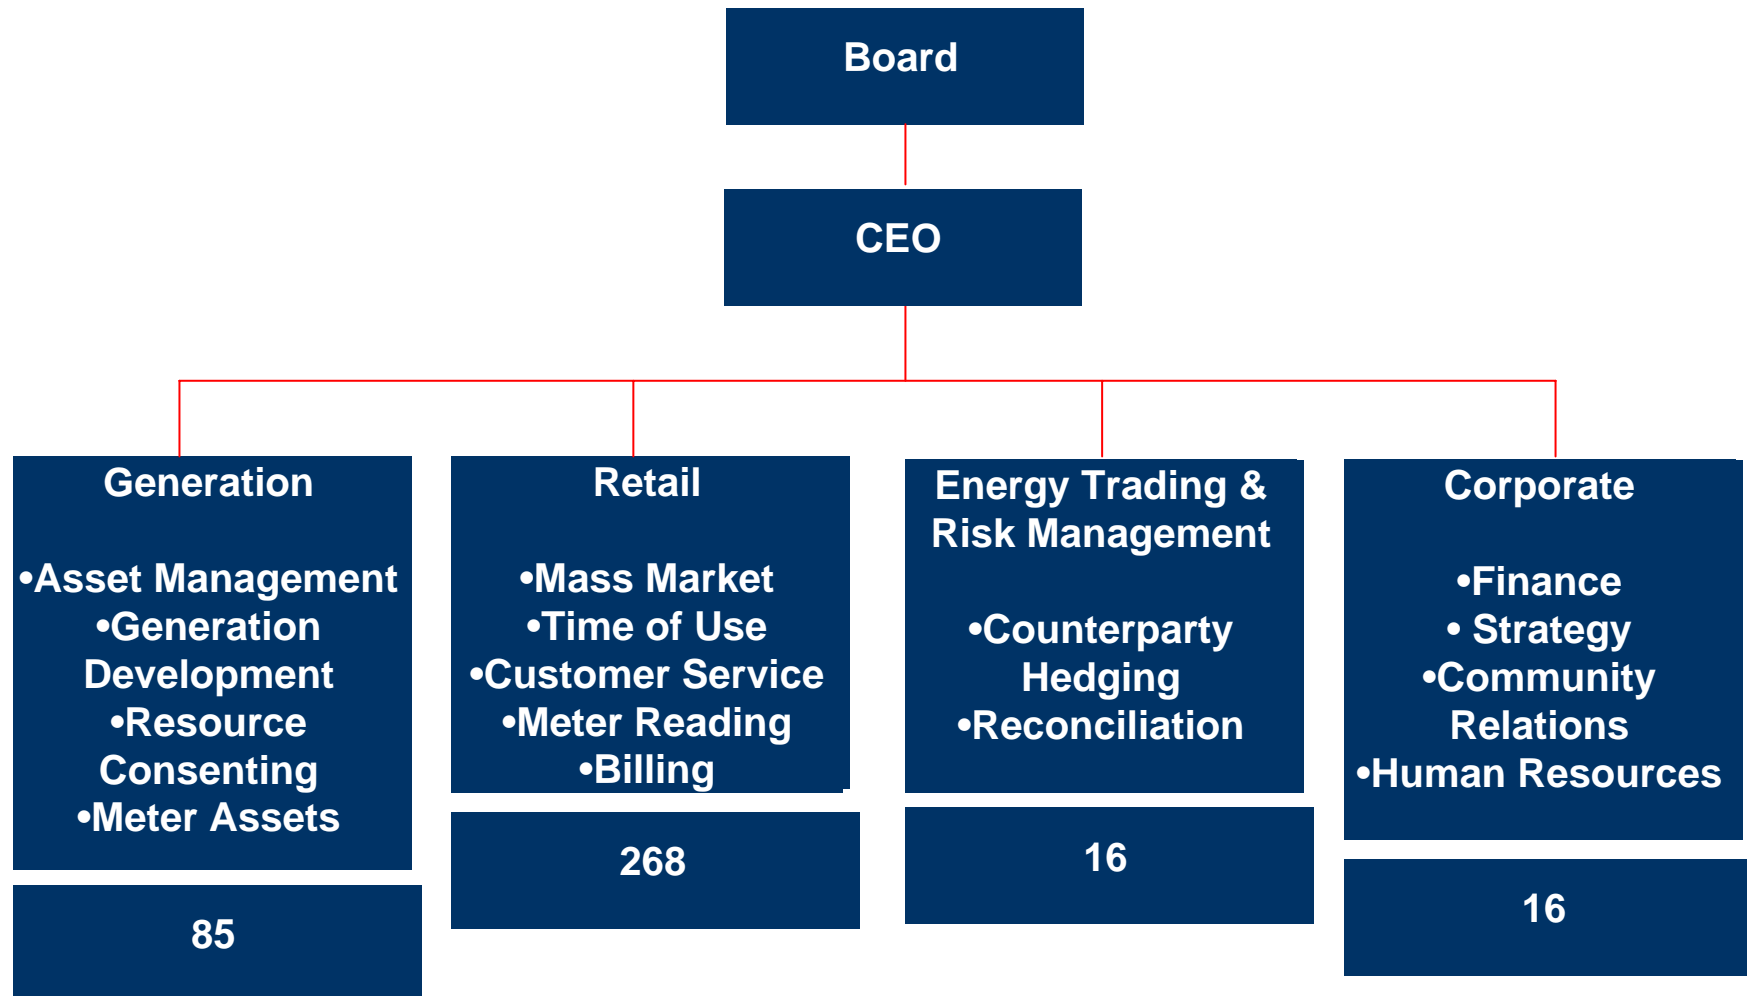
Board

CEO

Generation

•Asset Management
•Generation Development
•Resource Consenting
•Meter Assets

85

Retail

•Mass Market
•Time of Use
•Customer Service
•Meter Reading
•Billing

268

Energy Trading & Risk Management

•Counterparty Hedging
•Reconciliation

16

Corporate

•Finance
• Strategy
•Community Relations
•Human Resources

16